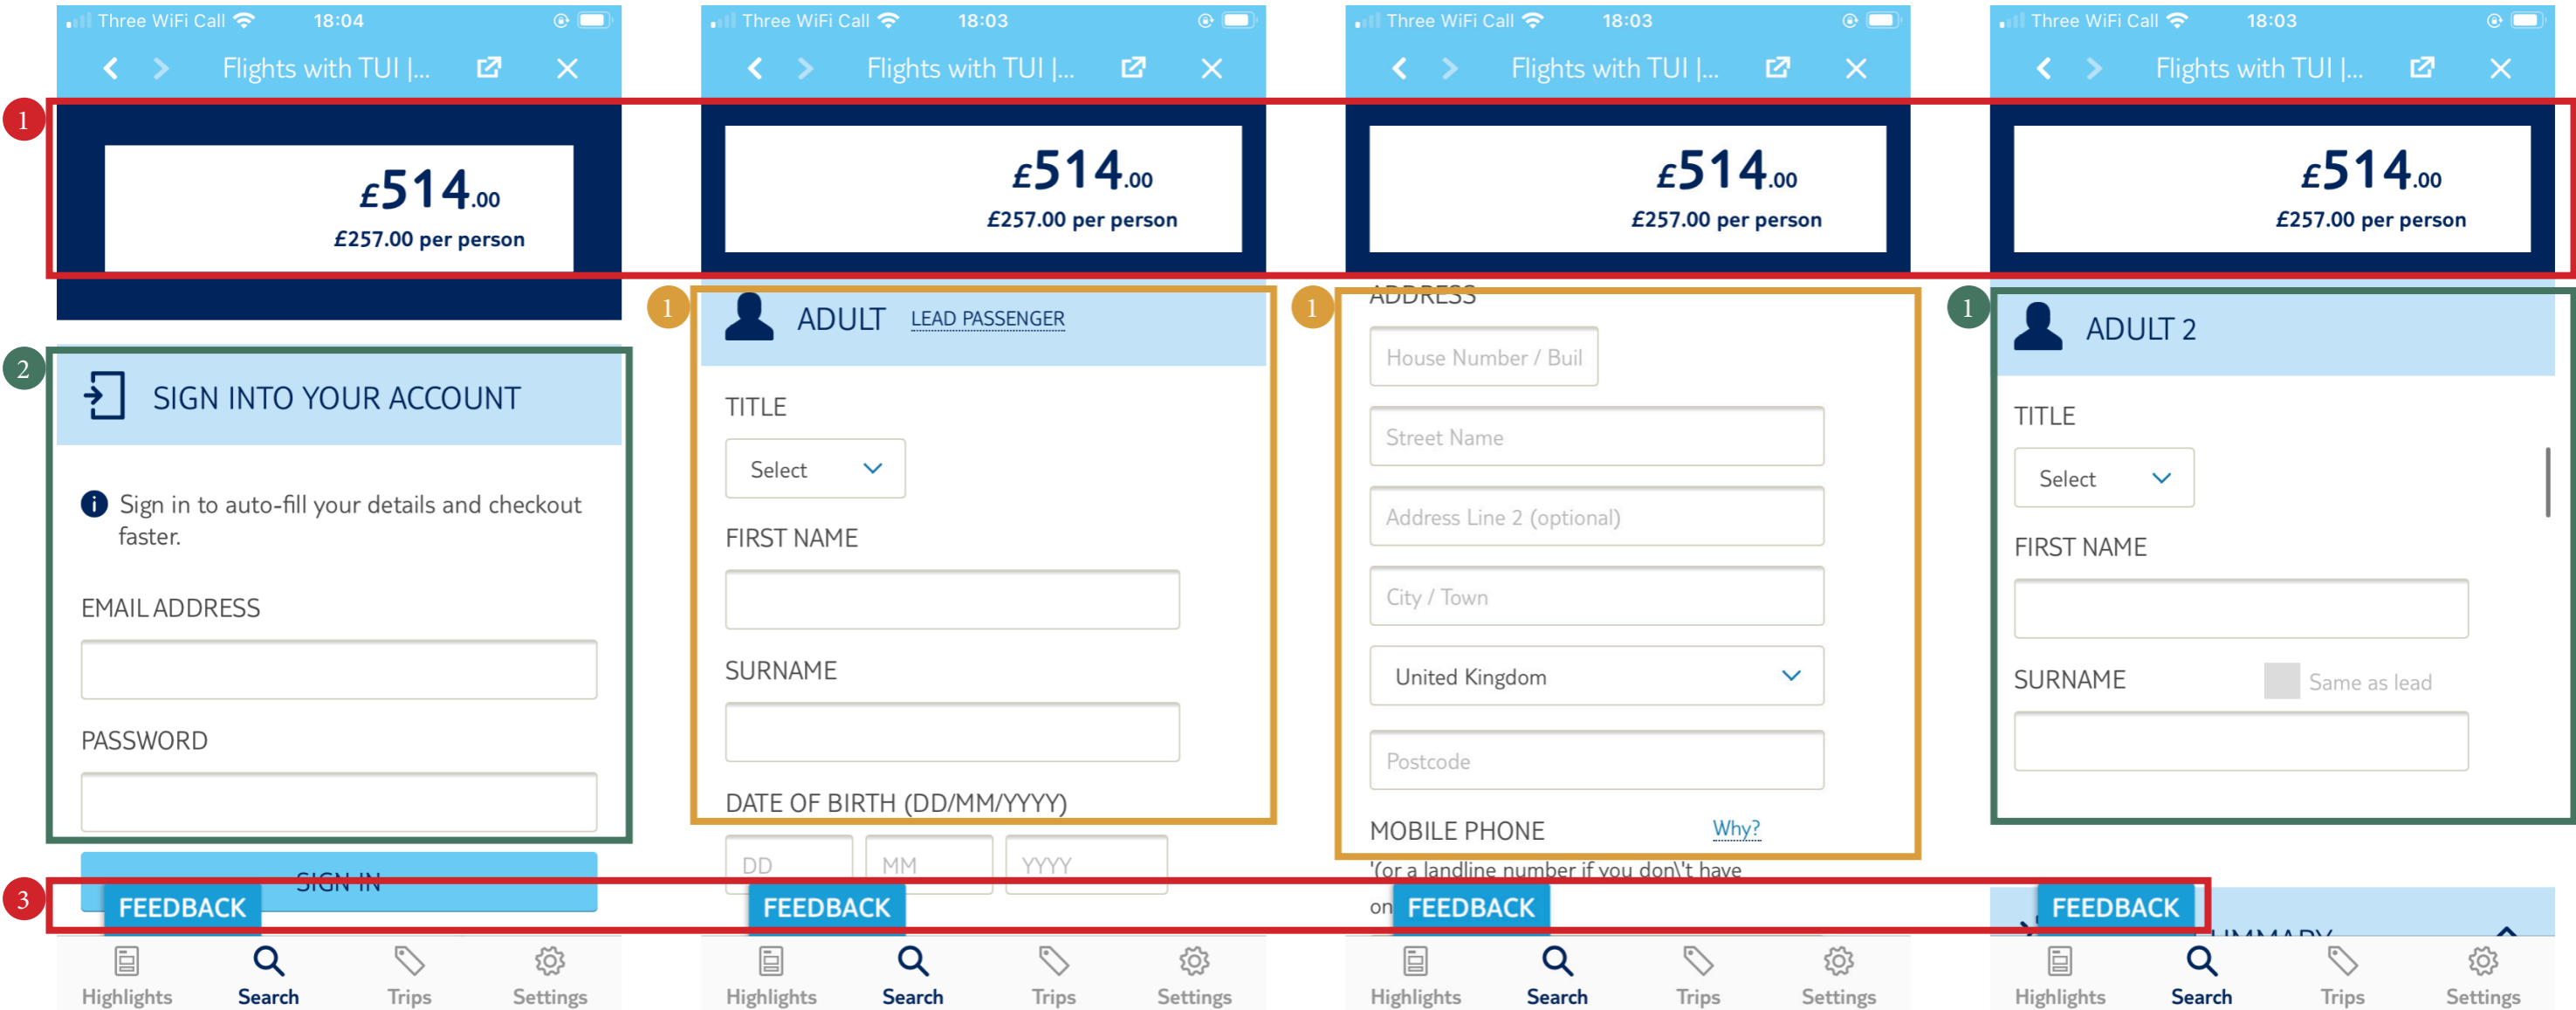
Three WiFi Call 18:04
Flights with TUI |...
1
£514.00
£257.00 per person
2
SIGN INTO YOUR ACCOUNT
Sign in to auto-fill your details and checkout faster.
EMAIL ADDRESS
PASSWORD
SIGN IN
3
FEEDBACK
Highlights Search Trips Settings

Three WiFi Call 18:03
Flights with TUI |...
£514.00
£257.00 per person
1
ADULT LEAD PASSENGER
TITLE
Select
FIRST NAME
SURNAME
DATE OF BIRTH (DD/MM/YYYY)
DD MM YYYY
FEEDBACK
Highlights Search Trips Settings

Three WiFi Call 18:03
Flights with TUI |...
£514.00
£257.00 per person
1
ADDRESS
House Number / Buil
Street Name
Address Line 2 (optional)
City / Town
United Kingdom
Postcode
MOBILE PHONE Why?
'(or a landline number if you don\'t have
on
FEEDBACK
Highlights Search Trips Settings

Three WiFi Call 18:03
Flights with TUI |...
£514.00
£257.00 per person
1
ADULT 2
TITLE
Select
FIRST NAME
SURNAME Same as lead
FEEDBACK
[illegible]UMMARY
Highlights Search Trips Settings